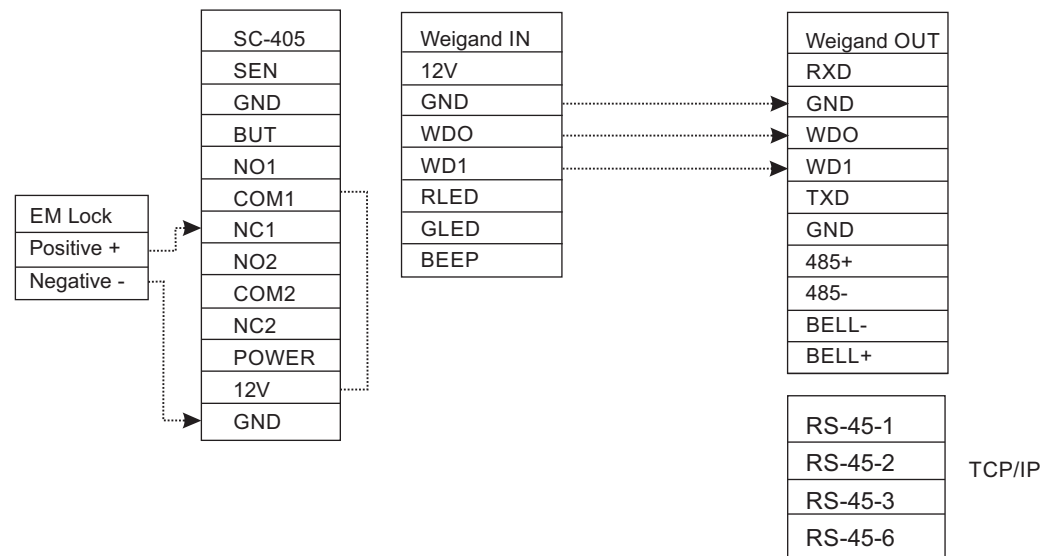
| EM Lock |
|---|
| Positive + |
| Negative - |

| SC-405 |
|---|
| SEN |
| GND |
| BUT |
| NO1 |
| COM1 |
| NC1 |
| NO2 |
| COM2 |
| NC2 |
| POWER |
| 12V |
| GND |

| Weigand IN |
|---|
| 12V |
| GND |
| WDO |
| WD1 |
| RLED |
| GLED |
| BEEP |

| Weigand OUT |
|---|
| RXD |
| GND |
| WDO |
| WD1 |
| TXD |
| GND |
| 485+ |
| 485- |
| BELL- |
| BELL+ |

| RS-45-1 |
|---|
| RS-45-2 |
| RS-45-3 |
| RS-45-6 |

TCP/IP